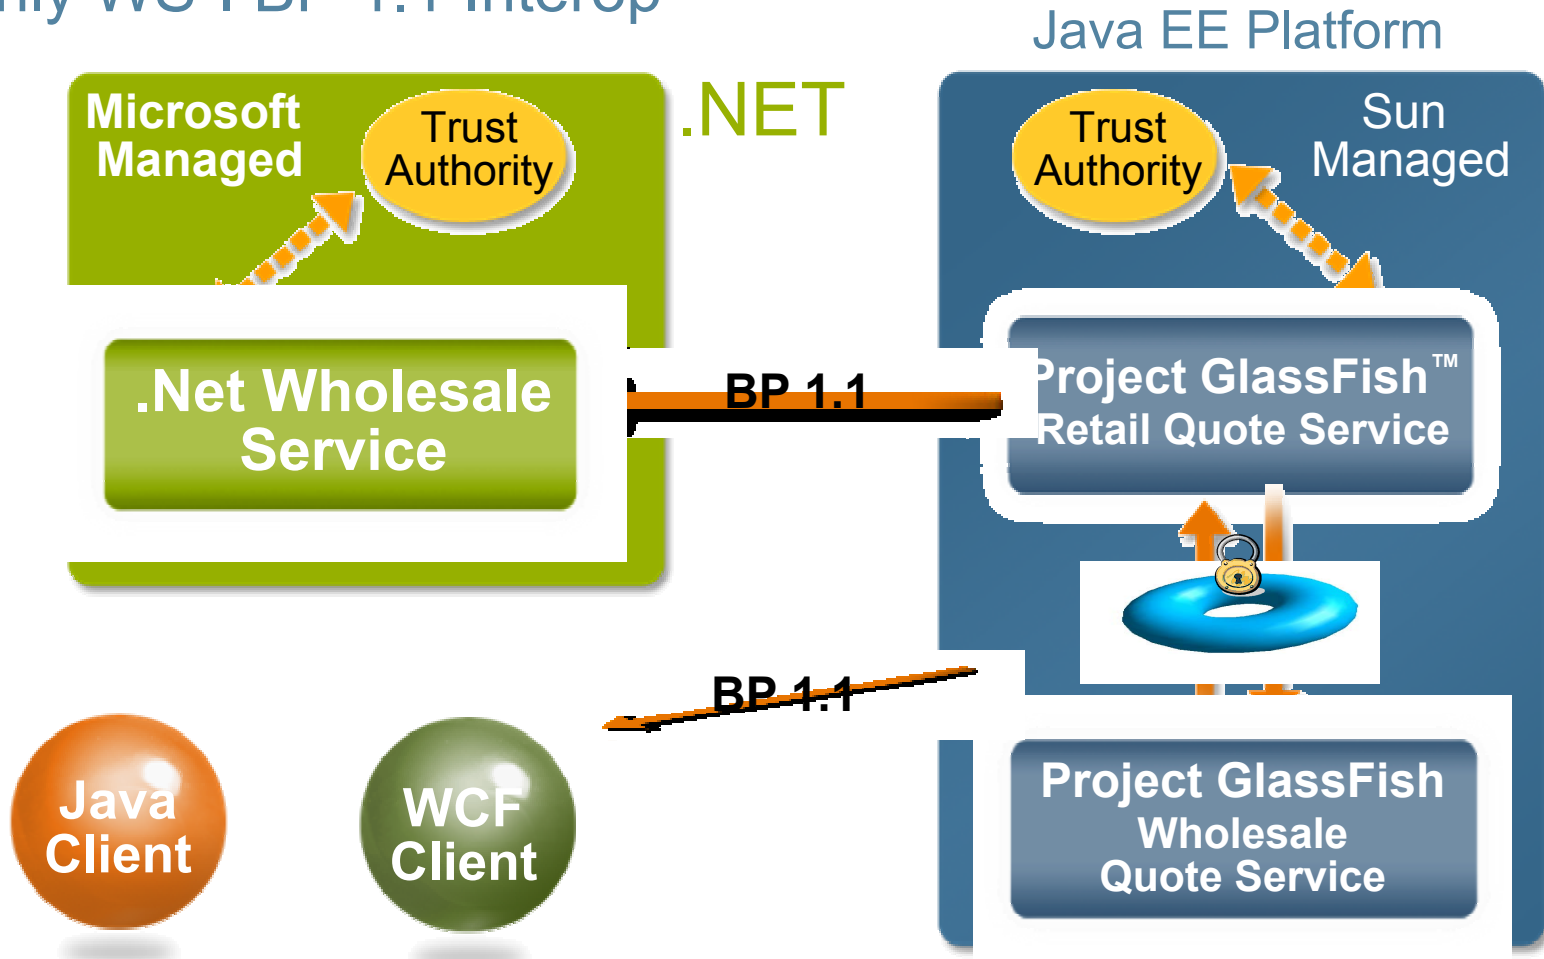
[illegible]

Java EE Platform

Microsoft Managed

Trust Authority

.NET

Trust Authority

Sun Managed

.Net Wholesale Service

BP 1.1

Project GlassFish™ Retail Quote Service

BP 1.1

Java Client

WCF Client

Project GlassFish Wholesale Quote Service